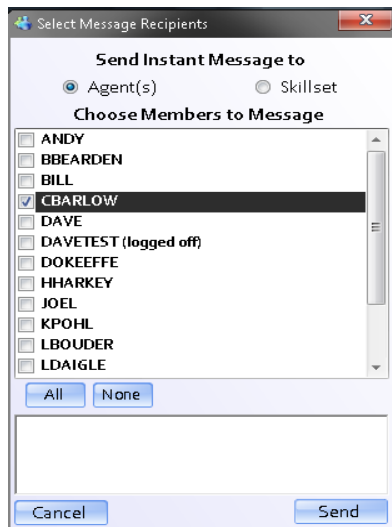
Select Message Recipients

Send Instant Message to

Agent(s)

Skillset

Choose Members to Message

ANDY
BBEARDEN
BILL
CBARLOW
DAVE
DAVETEST (logged off)
DOKEEFFE
HHARKEY
JOEL
KPOHL
LBOUDER
LDAIGLE

All
None

Cancel
Send